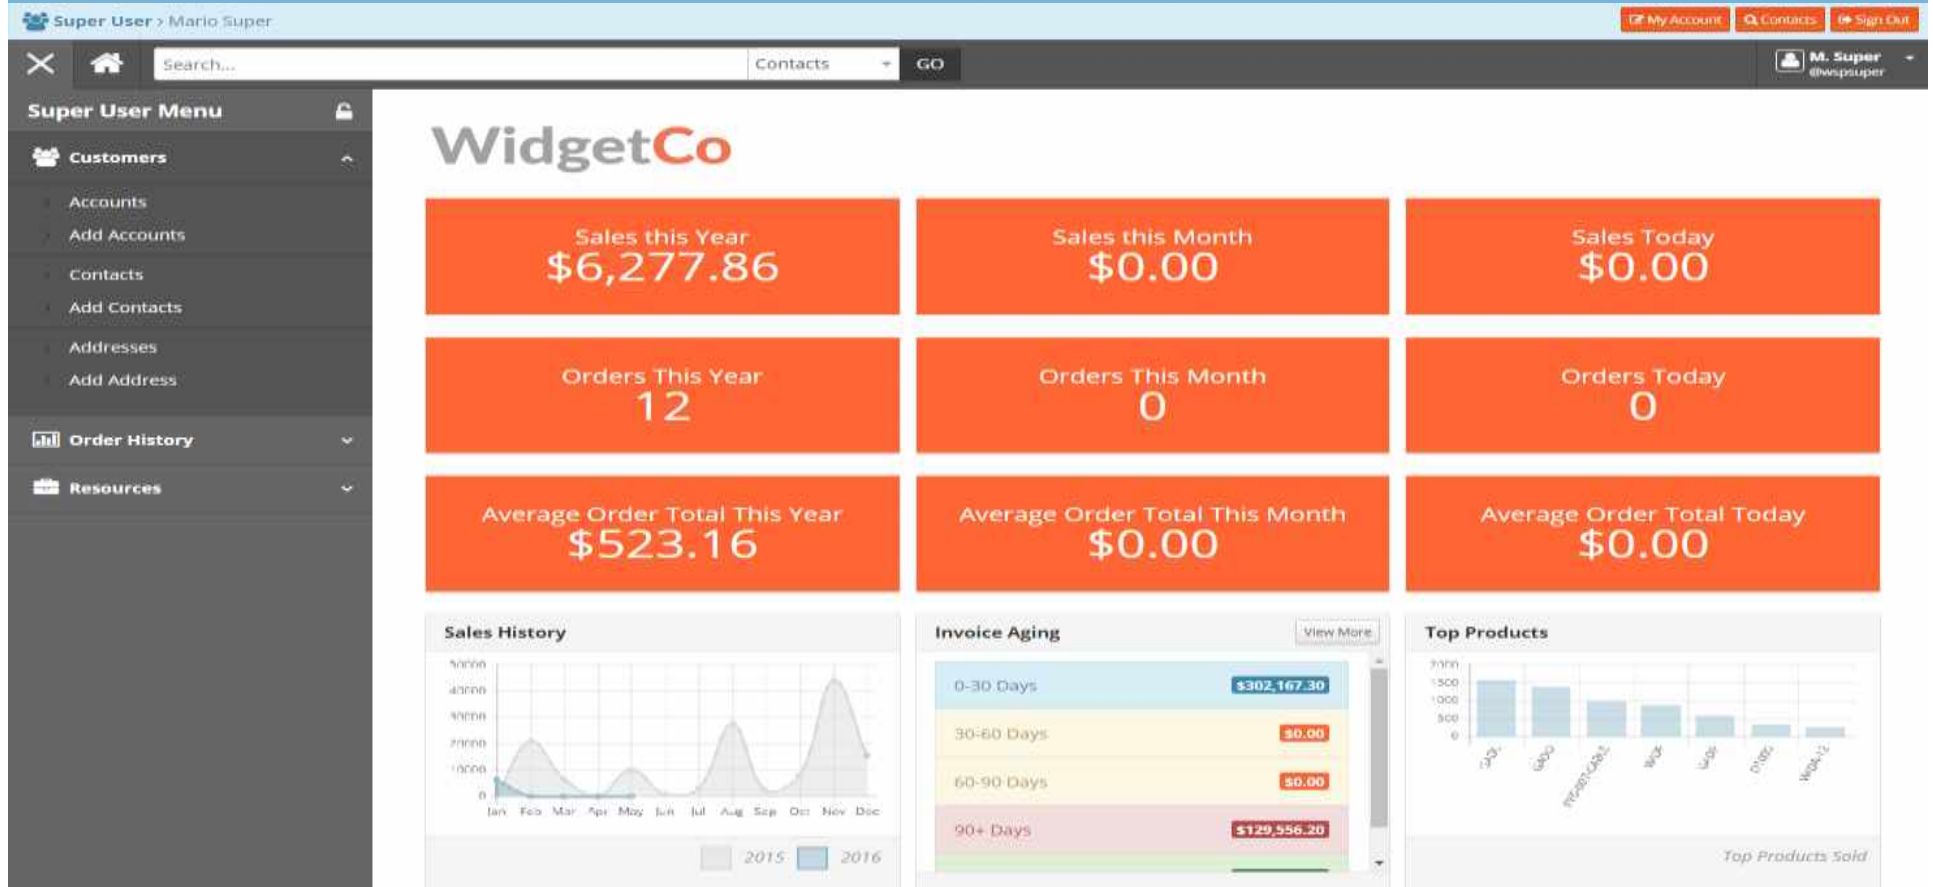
Super User › Mario Super

My Account Contacts Sign Out

Search... Contacts GO

M. Super @wspsuper

Super User Menu

Customers

Accounts
Add Accounts
Contacts
Add Contacts
Addresses
Add Address

Order History

Resources

WidgetCo

Sales this Year
$6,277.86

Sales this Month
$0.00

Sales Today
$0.00

Orders This Year
12

Orders This Month
0

Orders Today
0

Average Order Total This Year
$523.16

Average Order Total This Month
$0.00

Average Order Total Today
$0.00

Sales History

50000
40000
30000
20000
10000
0

Jan Feb Mar Apr May Jun Jul Aug Sep Oct Nov Dec

2015 2016

Invoice Aging View More

| 0-30 Days | $302,167.30 |
|---|---|
| 30-60 Days | $0.00 |
| 60-90 Days | $0.00 |
| 90+ Days | $129,556.20 |

Top Products

2000
1500
1000
500
0

Top Products Sold